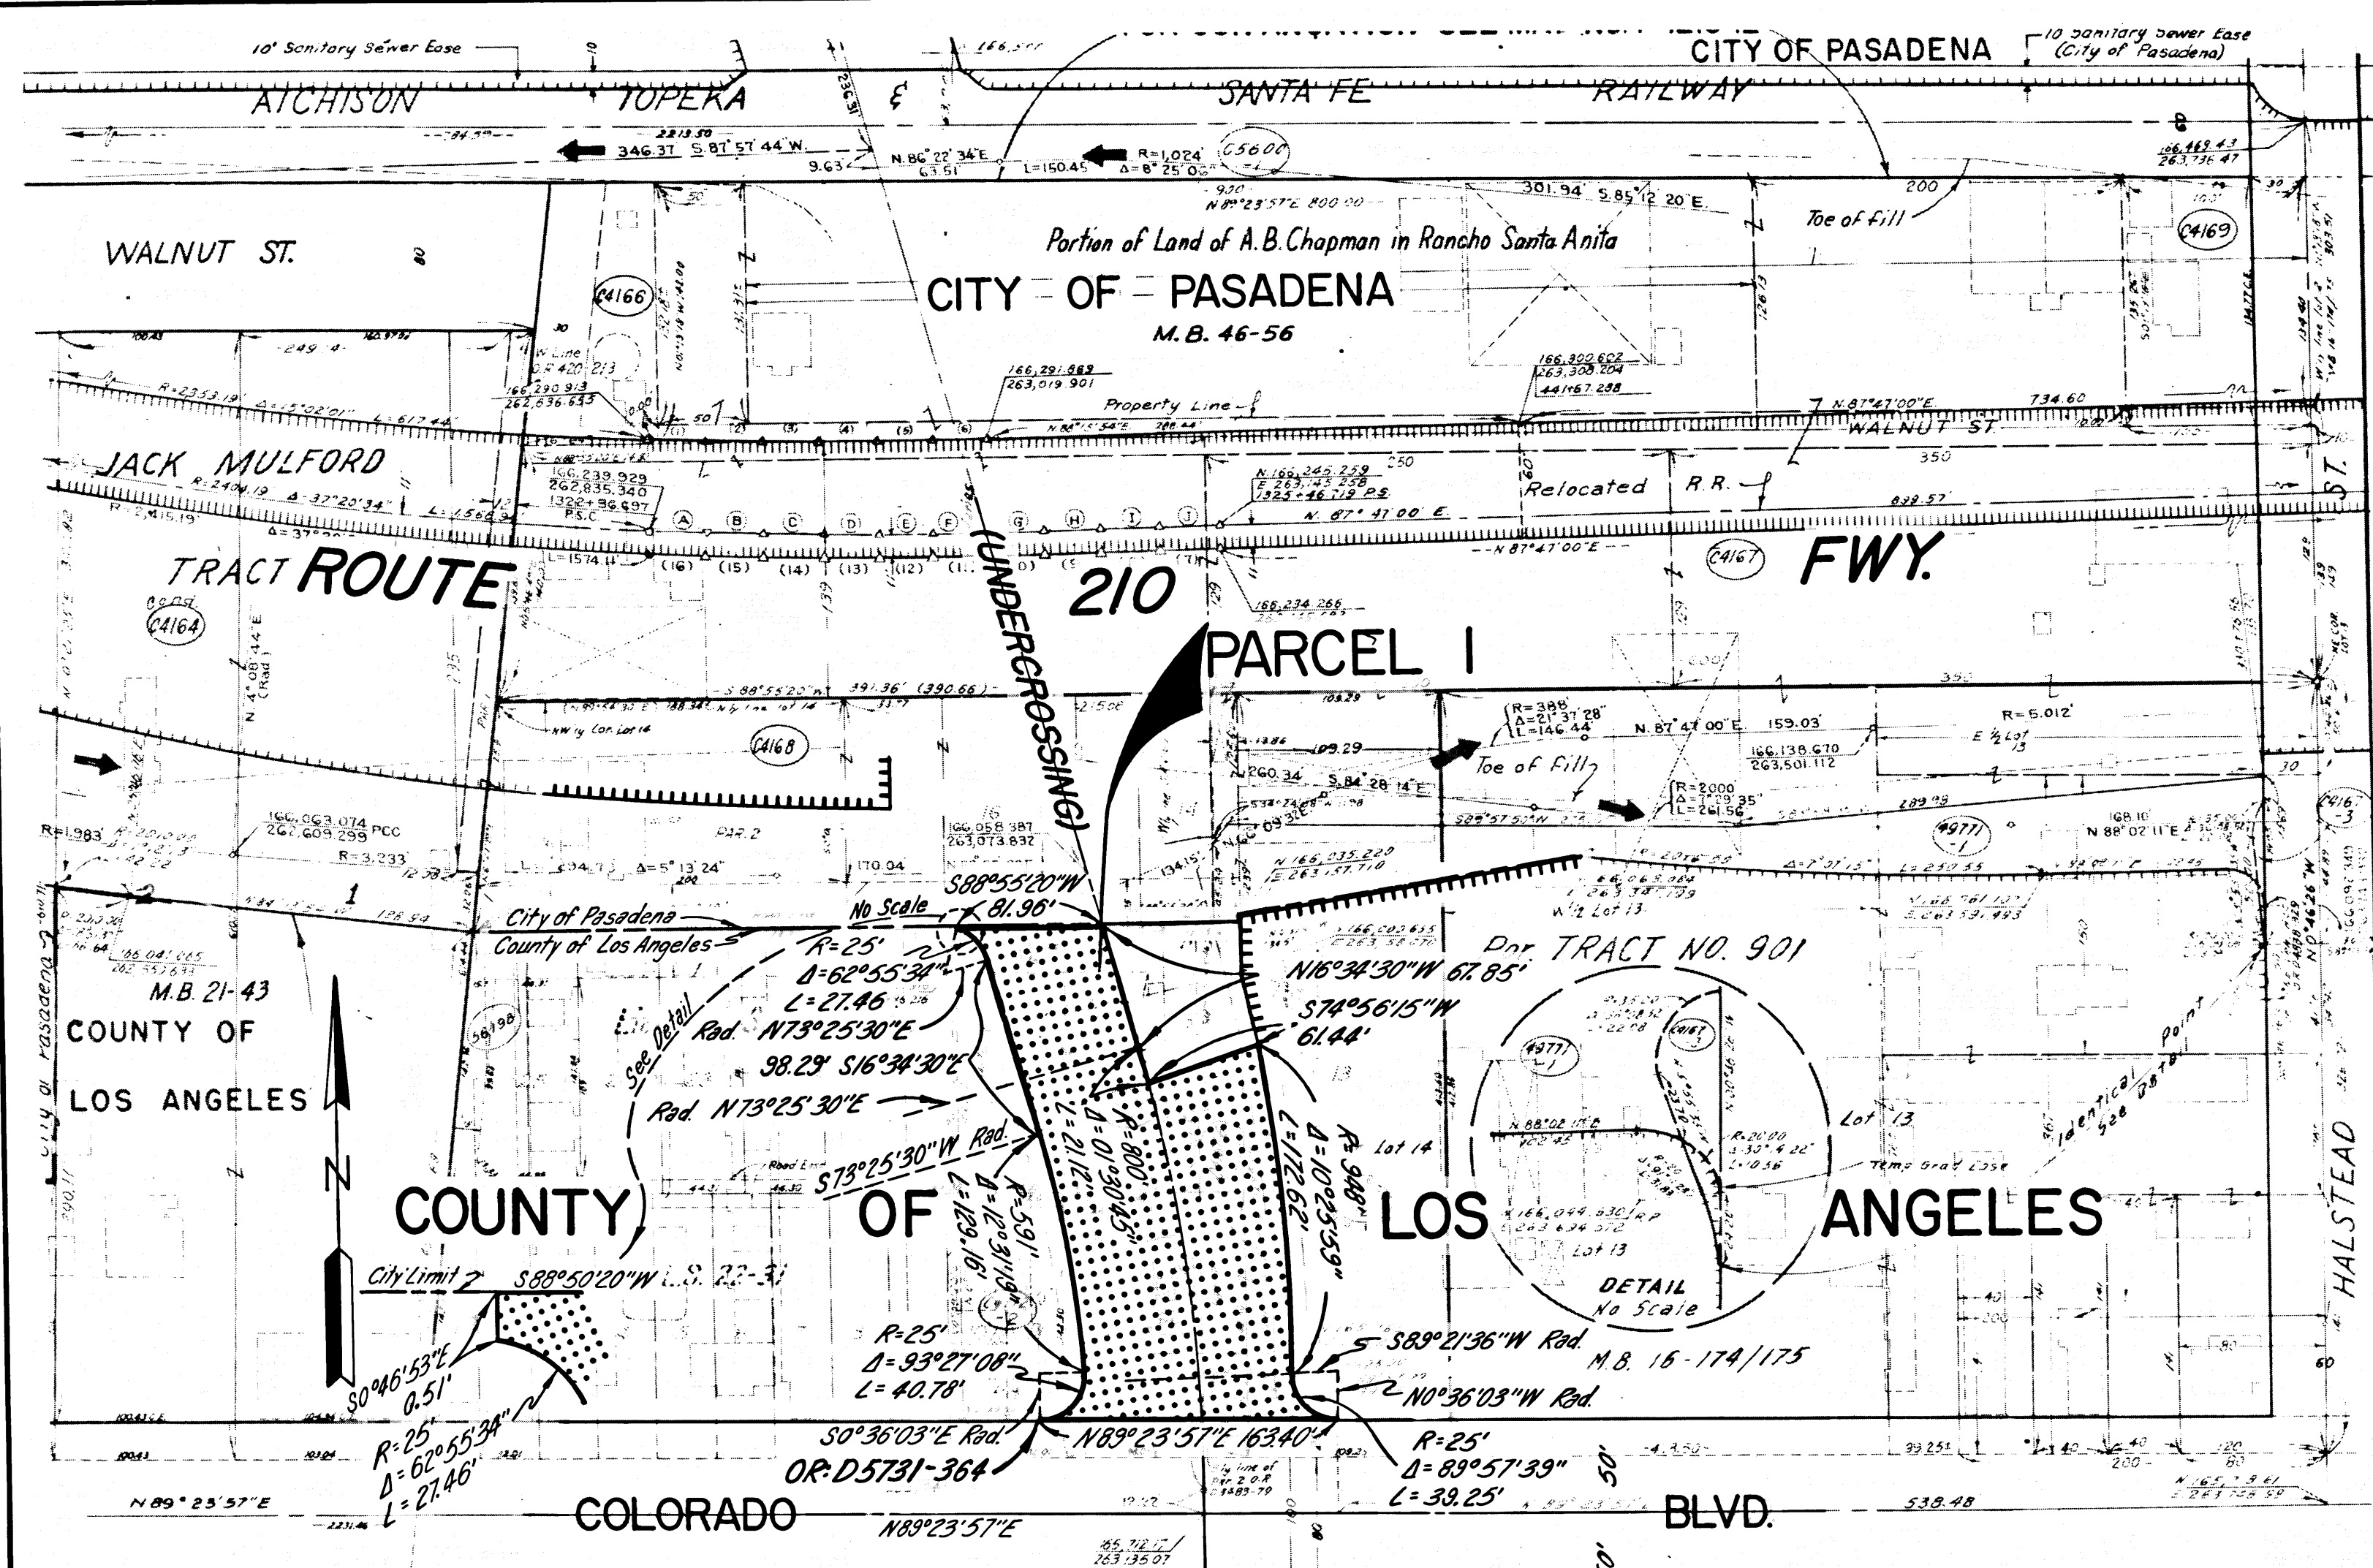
10' Sanitary Sewer Ease

CITY OF PASADENA

10' Sanitary Sewer Ease (City of Pasadena)

ATCHISON TOPEKA SANTA FE RAILWAY

346.37 S.87°57'44"W.

9.63

N.86°22'34"E 63.51

L=150.45

R=1,024' Δ=8°25'05"

C5600

166,469.43 263,736.47

301.94 S.85°12'20"E.

N.89°23'57"E 800.00

200

Toe of Fill

WALNUT ST.

Portion of Land of A.B. Chapman in Rancho Santa Anita

C4169

C4166

CITY OF PASADENA

M.B. 46-56

249.4

R=2353.19' Δ=5°02'01" L=617.44

166,290.913 262,636.653

166,291.869 263,019.901

Property Line

166,300.602 263,308.204 441+67.288

N.87°47'00"E. 734.60

WALNUT ST.

JACK MULFORD

R=2404.19 Δ=37°20'34" L=1566.9

R=2415.19'

166,239.929 262,835.340 1322+96.697 P.S.C.

N.166,245.259 E 263,145.258 1325+46.719 P.S.

250

N.87°47'00"E.

350

Relocated R.R.

899.57

ST.

L=1574.1

(16) (15) (14) (13) (12)

(UNDERCROSSING)

A B C D E F G H I J

N 87°47'00"E

TRACT ROUTE 210

C4167

FWY.

C4164

PARCEL 1

S 88°55'20"W 391.36' (390.66)

C4168

R=388' Δ=21°37'28" L=146.44

N.87°47'00"E. 159.03'

R=5.012'

E 1/2 Lot 13

109.29

S.84°28'14"E

Toe of Fill

166,138.670 263,501.112

R=2000 Δ=7°09'35" L=261.56

30

166,063.074 262,609.299 PCC

R=3.233

166,058.387 263,073.832

170.04

Δ=5°13'24"

R=1,983'

C4167-3

9771-1

N 88°02'11"E

N 166,035.229 E 263,157.710

City of Pasadena

County of Los Angeles

No Scale

S88°55'20"W 81.96'

R=25' Δ=62°55'34" L=27.46

166,041.065 262,557.693

M.B. 21-43

COUNTY OF LOS ANGELES

See Detail

Rad. N73°25'30"E

98.29' S16°34'30"E

Rad. N73°25'30"E

S73°25'30"W Rad.

N16°34'30"W 67.85'

S74°56'15"W 61.44'

Por. TRACT NO. 901

R=800' Δ=01°30'45" L=21.12'

R=948' Δ=10°25'59" L=172.62'

R=591' Δ=12°31'19" L=129.16'

Lot 14

Lot 13

9771-1

N 88°02'11"E

166,044.630 263,634.372

DETAIL No Scale

identical see detail point

HALSTEAD

COUNTY OF LOS ANGELES

City Limit

S88°50'20"W

S0°46'53"E 0.51'

R=25' Δ=62°55'34" L=27.46'

R=25' Δ=93°27'08" L=40.78'

S89°21'36"W Rad.

M.B. 16-174/175

N0°36'03"W Rad.

S0°36'03"E Rad.

N89°23'57"E 163.40'

OR: D5731-364

R=25' Δ=89°57'39" L=39.25'

50'

N 89°23'57"E

COLORADO

N89°23'57"E

BLVD.

538.48

165,712.17 263,135.07